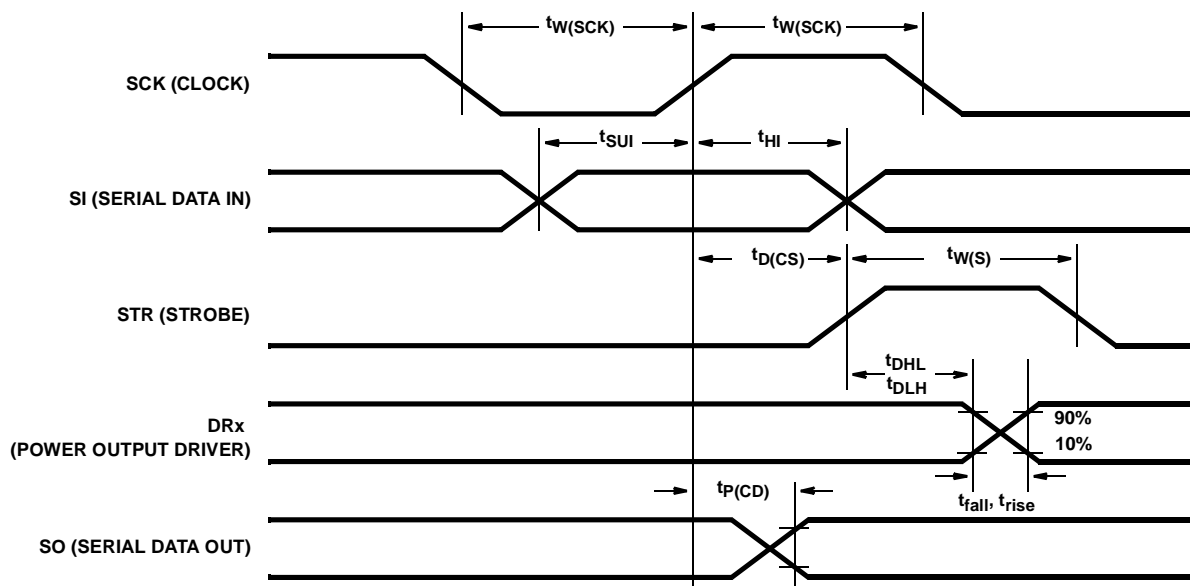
$t_{W(SCK)}$

$t_{W(SCK)}$

SCK (CLOCK)

$t_{SUI}$

$t_{HI}$

SI (SERIAL DATA IN)

$t_{D(CS)}$

$t_{W(S)}$

STR (STROBE)

$t_{DHL}$
$t_{DLH}$

DRx
(POWER OUTPUT DRIVER)

90%

10%

$t_{P(CD)}$

$t_{fall}$, $t_{rise}$

SO (SERIAL DATA OUT)